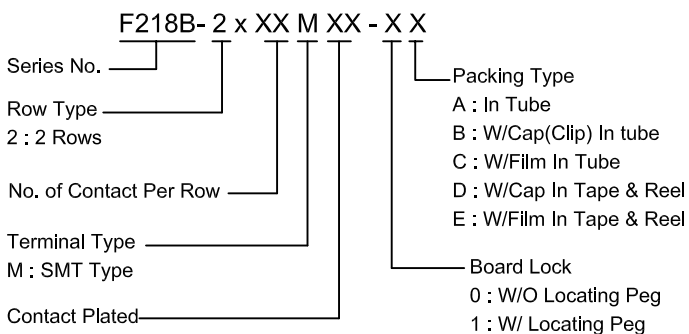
F218B- 2 x XX M XX - X X

Series No.

Row Type
2 : 2 Rows

No. of Contact Per Row

Terminal Type
M : SMT Type

Contact Plated

Packing Type
A : In Tube
B : W/Cap(Clip) In tube
C : W/Film In Tube
D : W/Cap In Tape & Reel
E : W/Film In Tape & Reel

Board Lock
0 : W/O Locating Peg
1 : W/ Locating Peg